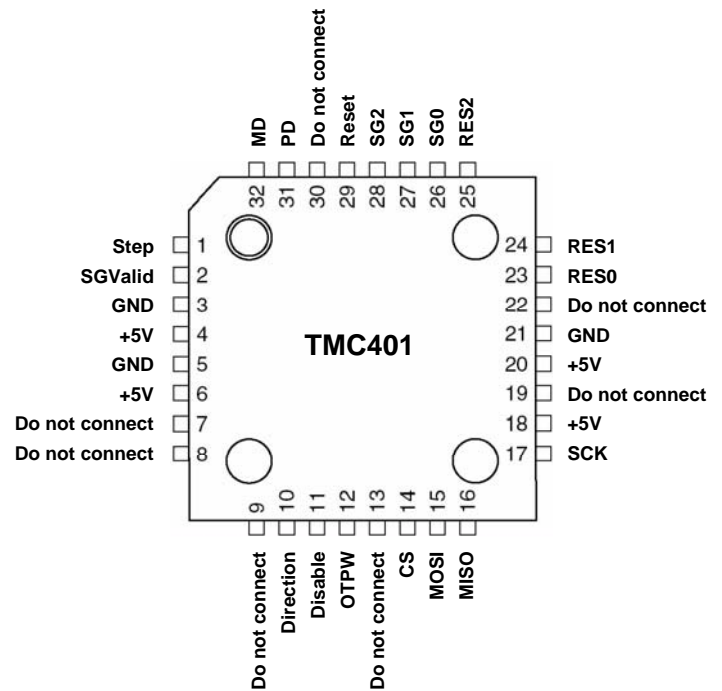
MD
PD
Do not connect
Reset
SG2
SG1
SG0
RES2
32
31
30
29
28
27
26
25

Step 1
SGValid 2
GND 3
+5V 4
GND 5
+5V 6
Do not connect 7
Do not connect 8

TMC401

24 RES1
23 RES0
22 Do not connect
21 GND
20 +5V
19 Do not connect
18 +5V
17 SCK

9
10
11
12
13
14
15
16
Do not connect
Direction
Disable
OTPW
Do not connect
CS
MOSI
MISO